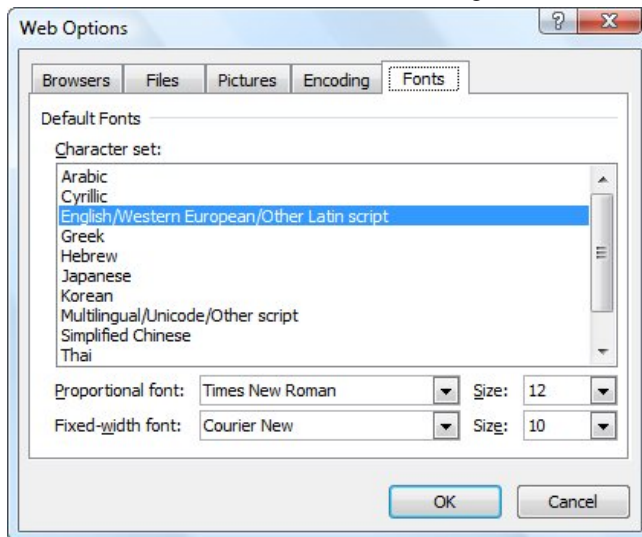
Web Options

?

X

Browsers

Files

Pictures

Encoding

Fonts

Default Fonts

Character set:

Arabic
Cyrillic
English/Western European/Other Latin script
Greek
Hebrew
Japanese
Korean
Multilingual/Unicode/Other script
Simplified Chinese
Thai

Proportional font: Times New Roman

Size: 12

Fixed-width font: Courier New

Size: 10

OK

Cancel